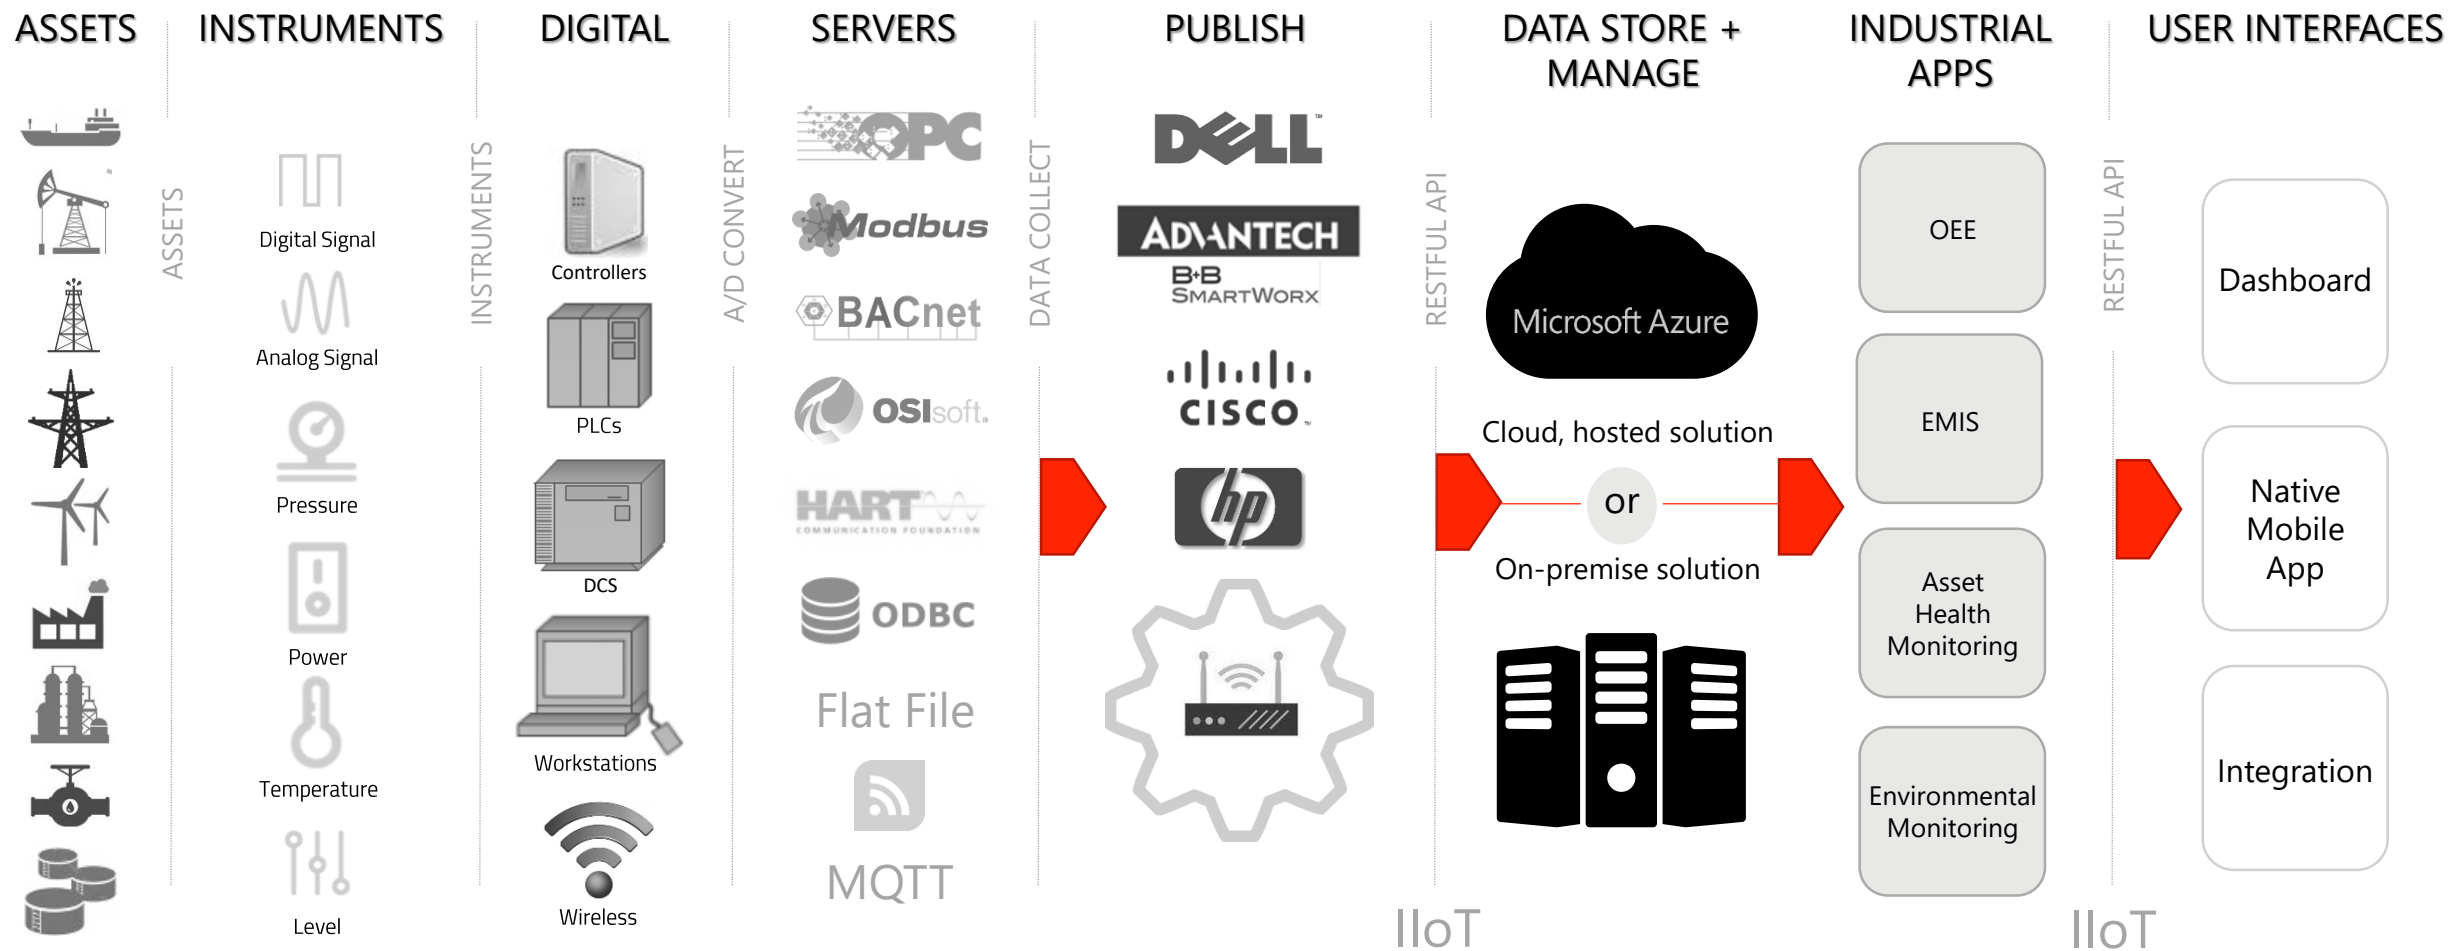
ASSETS

INSTRUMENTS

DIGITAL

SERVERS

PUBLISH

DATA STORE + MANAGE

INDUSTRIAL APPS

USER INTERFACES

ASSETS

Digital Signal

Analog Signal

Pressure

Power

Temperature

Level

INSTRUMENTS

Controllers

PLCs

DCS

Workstations

Wireless

A/D CONVERT

OPC

Modbus

BACnet

OSIsoft.

HART COMMUNICATION FOUNDATION

ODBC

Flat File

MQTT

DATA COLLECT

DELL

ADVANTECH

B+B SMARTWORX

CISCO

hp

RESTFUL API

Microsoft Azure

Cloud, hosted solution

or

On-premise solution

IIoT

OEE

EMIS

Asset Health Monitoring

Environmental Monitoring

RESTFUL API

IIoT

Dashboard

Native Mobile App

Integration